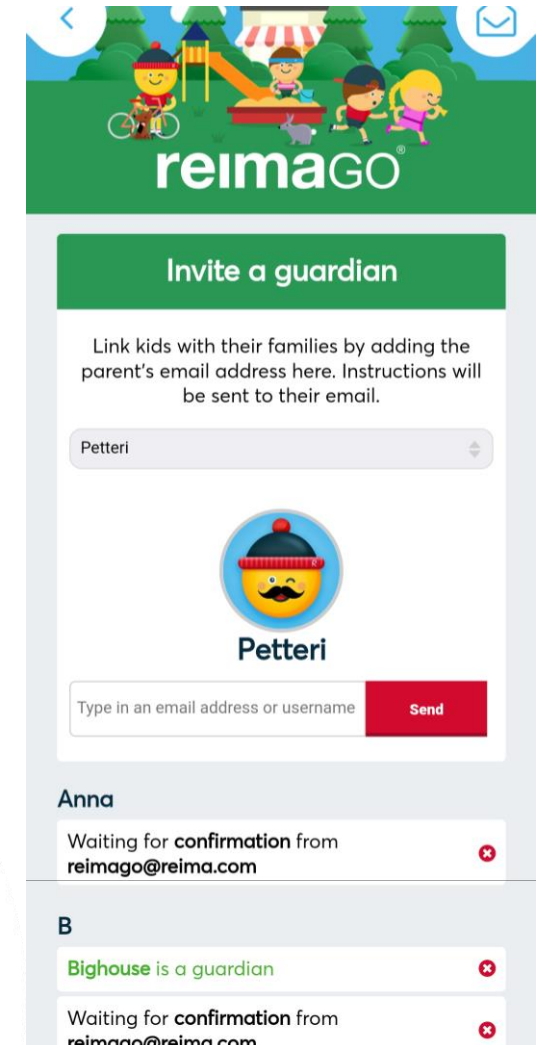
reimaGO®

Invite a guardian

Link kids with their families by adding the parent's email address here. Instructions will be sent to their email.

Petteri

Petteri

Type in an email address or username

Send

Anna

Waiting for **confirmation** from **reimago@reima.com**

B

Bighouse is a guardian

Waiting for **confirmation** from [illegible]